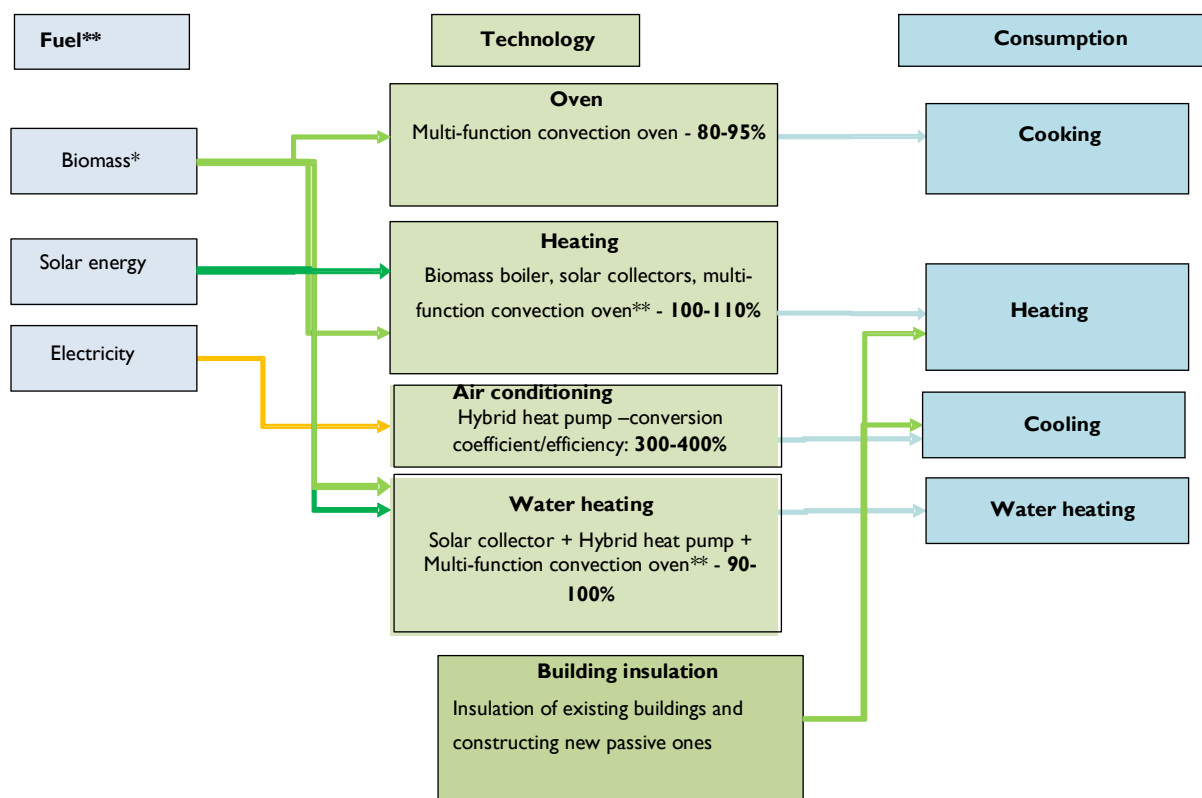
Fuel**

Technology

Consumption

Biomass*

Solar energy

Electricity

Oven
Multi-function convection oven - **80-95%**

Heating
Biomass boiler, solar collectors, multi-function convection oven** - **100-110%**

Air conditioning
Hybrid heat pump –conversion coefficient/efficiency: **300-400%**

Water heating
Solar collector + Hybrid heat pump + Multi-function convection oven** - **90-100%**

Building insulation
Insulation of existing buildings and constructing new passive ones

Cooking

Heating

Cooling

Water heating